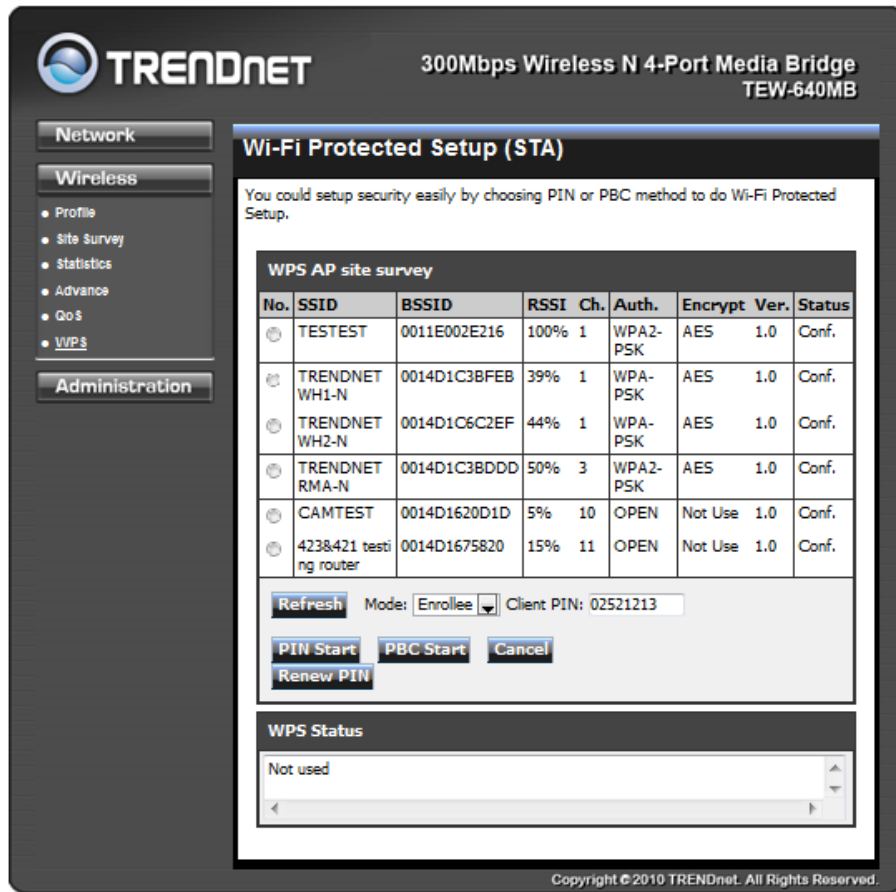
TRENDNET

300Mbps Wireless N 4-Port Media Bridge
TEW-640MB

Network

Wireless

- Profile
- Site Survey
- Statistics
- Advance
- QoS
- WPS

Administration

Wi-Fi Protected Setup (STA)

You could setup security easily by choosing PIN or PBC method to do Wi-Fi Protected Setup.

WPS AP site survey

| No. | SSID | BSSID | RSSI | Ch. | Auth. | Encrypt | Ver. | Status |
|---|---|---|---|---|---|---|---|---|
| | TESTEST | 0011E002E216 | 100% | 1 | WPA2-PSK | AES | 1.0 | Conf. |
| | TRENDNET WH1-N | 0014D1C3BFEB | 39% | 1 | WPA-PSK | AES | 1.0 | Conf. |
| | TRENDNET WH2-N | 0014D1C6C2EF | 44% | 1 | WPA-PSK | AES | 1.0 | Conf. |
| | TRENDNET RMA-N | 0014D1C3BDDD | 50% | 3 | WPA2-PSK | AES | 1.0 | Conf. |
| | CAMTEST | 0014D1620D1D | 5% | 10 | OPEN | Not Use | 1.0 | Conf. |
| | 4238421 testing router | 0014D1675820 | 15% | 11 | OPEN | Not Use | 1.0 | Conf. |

Refresh Mode: Enrollee Client PIN: 02521213

PIN Start PBC Start Cancel
Renew PIN

WPS Status

Not used

Copyright © 2010 TRENDnet. All Rights Reserved.